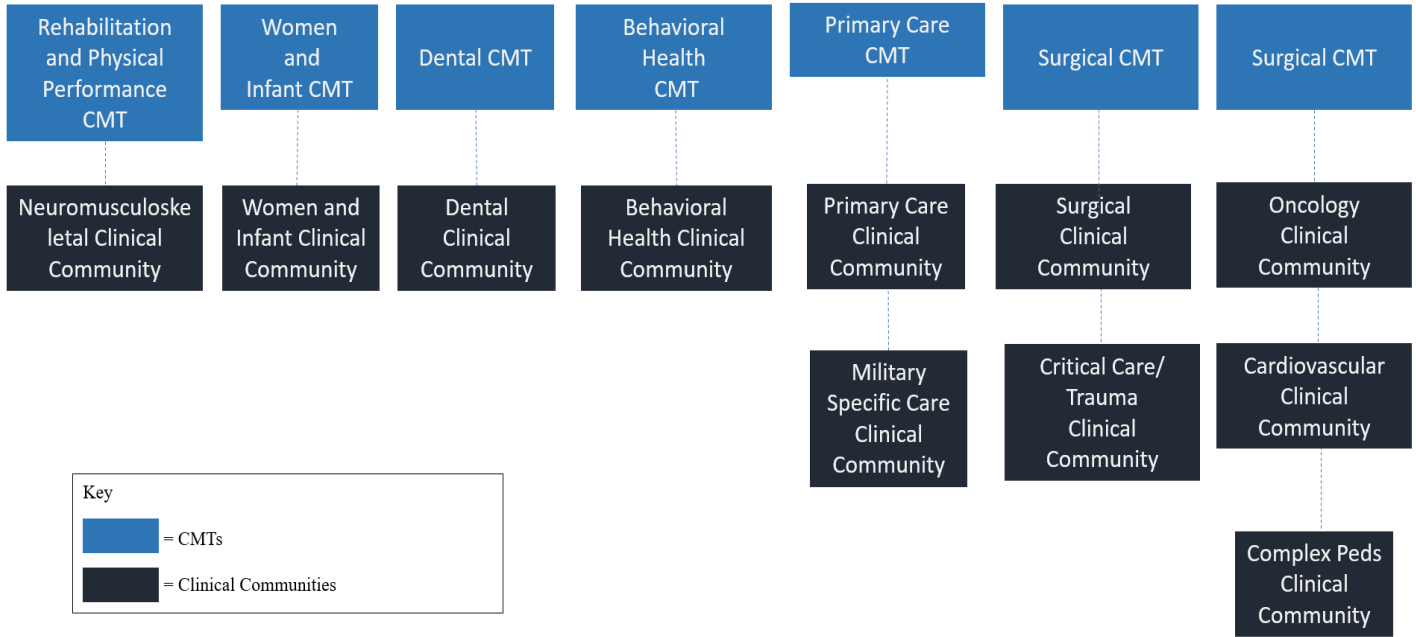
Rehabilitation and Physical Performance CMT

Neuromusculoskeletal Clinical Community

Women and Infant CMT

Women and Infant Clinical Community

Dental CMT

Dental Clinical Community

Behavioral Health CMT

Behavioral Health Clinical Community

Primary Care CMT

Primary Care Clinical Community

Military Specific Care Clinical Community

Surgical CMT

Surgical Clinical Community

Critical Care/ Trauma Clinical Community

Surgical CMT

Oncology Clinical Community

Cardiovascular Clinical Community

Complex Peds Clinical Community

Key

= CMTs

= Clinical Communities